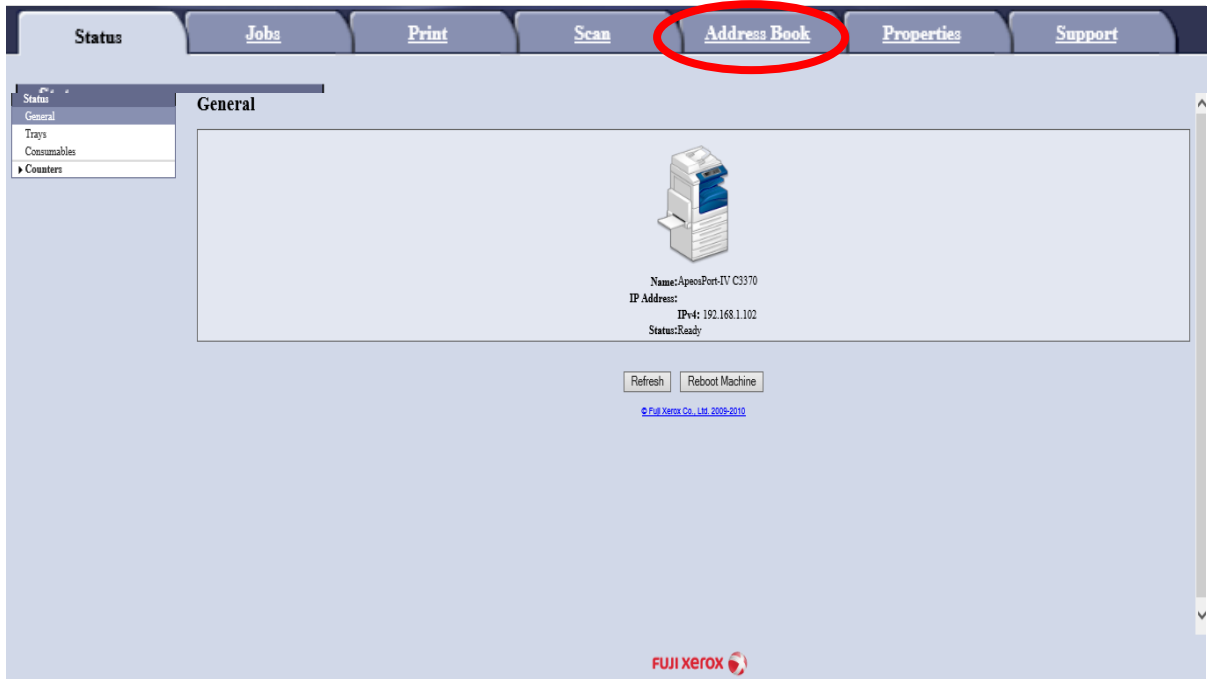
Status | Jobs | Print | Scan | Address Book | Properties | Support

Status
General
Trays
Consumables
▸ Counters

General

Name:ApeosPort-IV C3370
IP Address:
IPv4: 192.168.1.102
Status:Ready

Refresh
Reboot Machine

© Fuji Xerox Co., Ltd. 2009-2010

FUJI XEROX